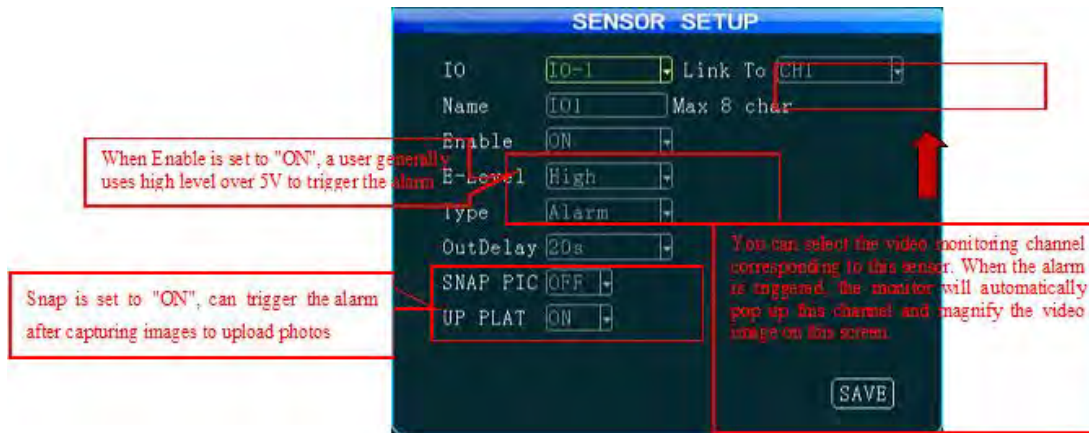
SENSOR SETUP

IO IO-1 Link To CH1

Name IO1 Max 8 char

Enable ON

E-Level High

Type Alarm

OutDelay 20s

SNAP PIC OFF

UP PLAT ON

SAVE

When Enable is set to "ON", a user generally uses high level over 5V to trigger the alarm

Snap is set to "ON", can trigger the alarm after capturing images to upload photos

You can select the video monitoring channel corresponding to this sensor. When the alarm is triggered, the monitor will automatically pop up this channel and magnify the video image on this screen.